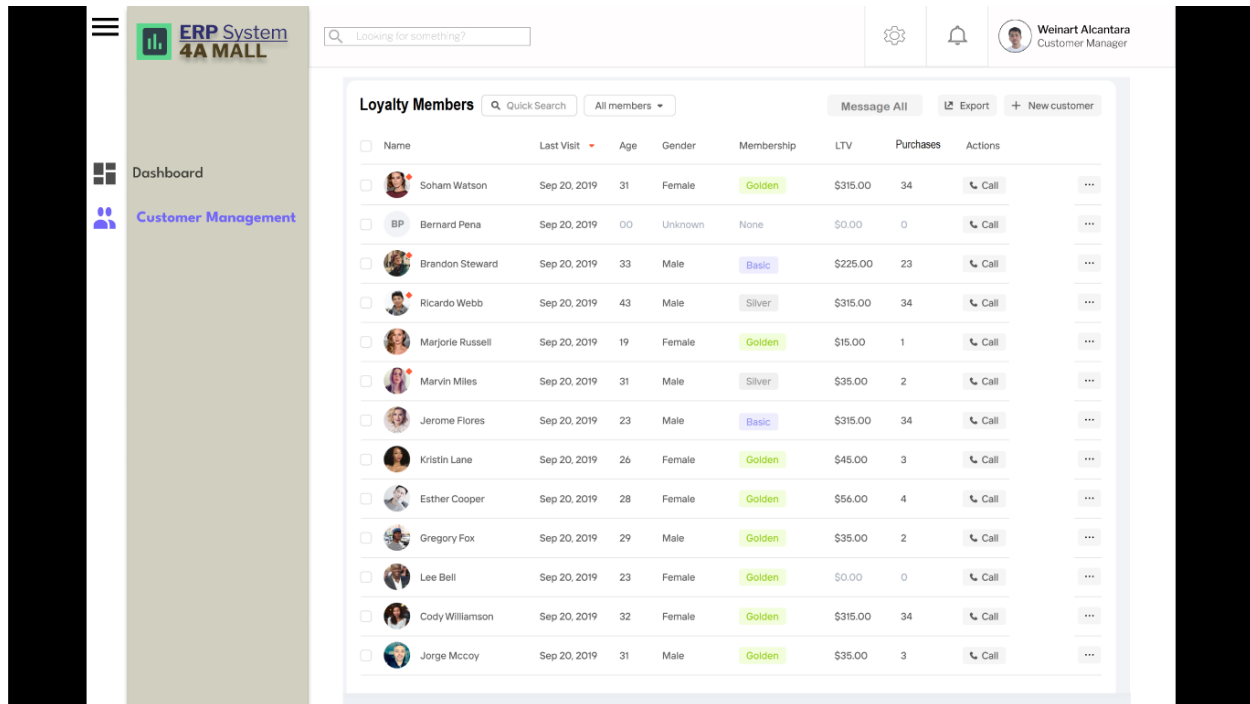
ERP System
4A MALL

Looking for something?

Weinart Alcantara
Customer Manager

Dashboard

Customer Management

Loyalty Members

Quick Search

All members

Message All

Export

New customer

| Name | Last Visit | Age | Gender | Membership | LTV | Purchases | Actions | |
|---|---|---|---|---|---|---|---|---|
| Soham Watson | Sep 20, 2019 | 31 | Female | Golden | $315.00 | 34 | Call | ··· |
| BP Bernard Pena | Sep 20, 2019 | 00 | Unknown | None | $0.00 | 0 | Call | ··· |
| Brandon Steward | Sep 20, 2019 | 33 | Male | Basic | $225.00 | 23 | Call | ··· |
| Ricardo Webb | Sep 20, 2019 | 43 | Male | Silver | $315.00 | 34 | Call | ··· |
| Marjorie Russell | Sep 20, 2019 | 19 | Female | Golden | $15.00 | 1 | Call | ··· |
| Marvin Miles | Sep 20, 2019 | 31 | Male | Silver | $35.00 | 2 | Call | ··· |
| Jerome Flores | Sep 20, 2019 | 23 | Male | Basic | $315.00 | 34 | Call | ··· |
| Kristin Lane | Sep 20, 2019 | 26 | Female | Golden | $45.00 | 3 | Call | ··· |
| Esther Cooper | Sep 20, 2019 | 28 | Female | Golden | $56.00 | 4 | Call | ··· |
| Gregory Fox | Sep 20, 2019 | 29 | Male | Golden | $35.00 | 2 | Call | ··· |
| Lee Bell | Sep 20, 2019 | 23 | Female | Golden | $0.00 | 0 | Call | ··· |
| Cody Willamson | Sep 20, 2019 | 32 | Female | Golden | $315.00 | 34 | Call | ··· |
| Jorge Mccoy | Sep 20, 2019 | 31 | Male | Golden | $35.00 | 3 | Call | ··· |